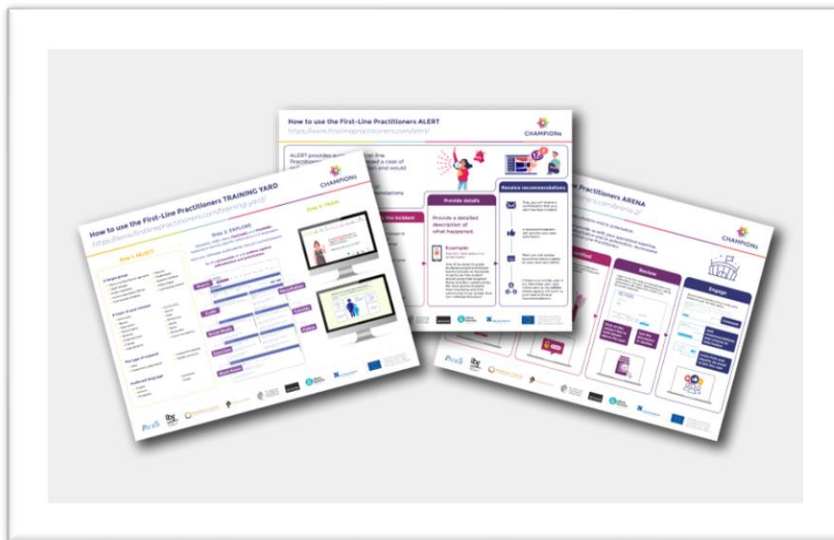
How to use the First-Line Practitioners ALERT
https://www.firstlinepractitioners.com/alert/

CHAMPIONs

ALERT provides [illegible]

Provide details

Provide a detailed description of what happened.

Example

Receive recommendations

How to use the First-Line Practitioners TRAINING YARD
https://www.firstlinepractitioners.com/training-yard/

CHAMPIONs

Step 1: SELECT

Step 2: EXPLORE

Step 3: TRAIN

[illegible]

How to use the First-Line Practitioners ARENA

CHAMPIONs

Review

Engage